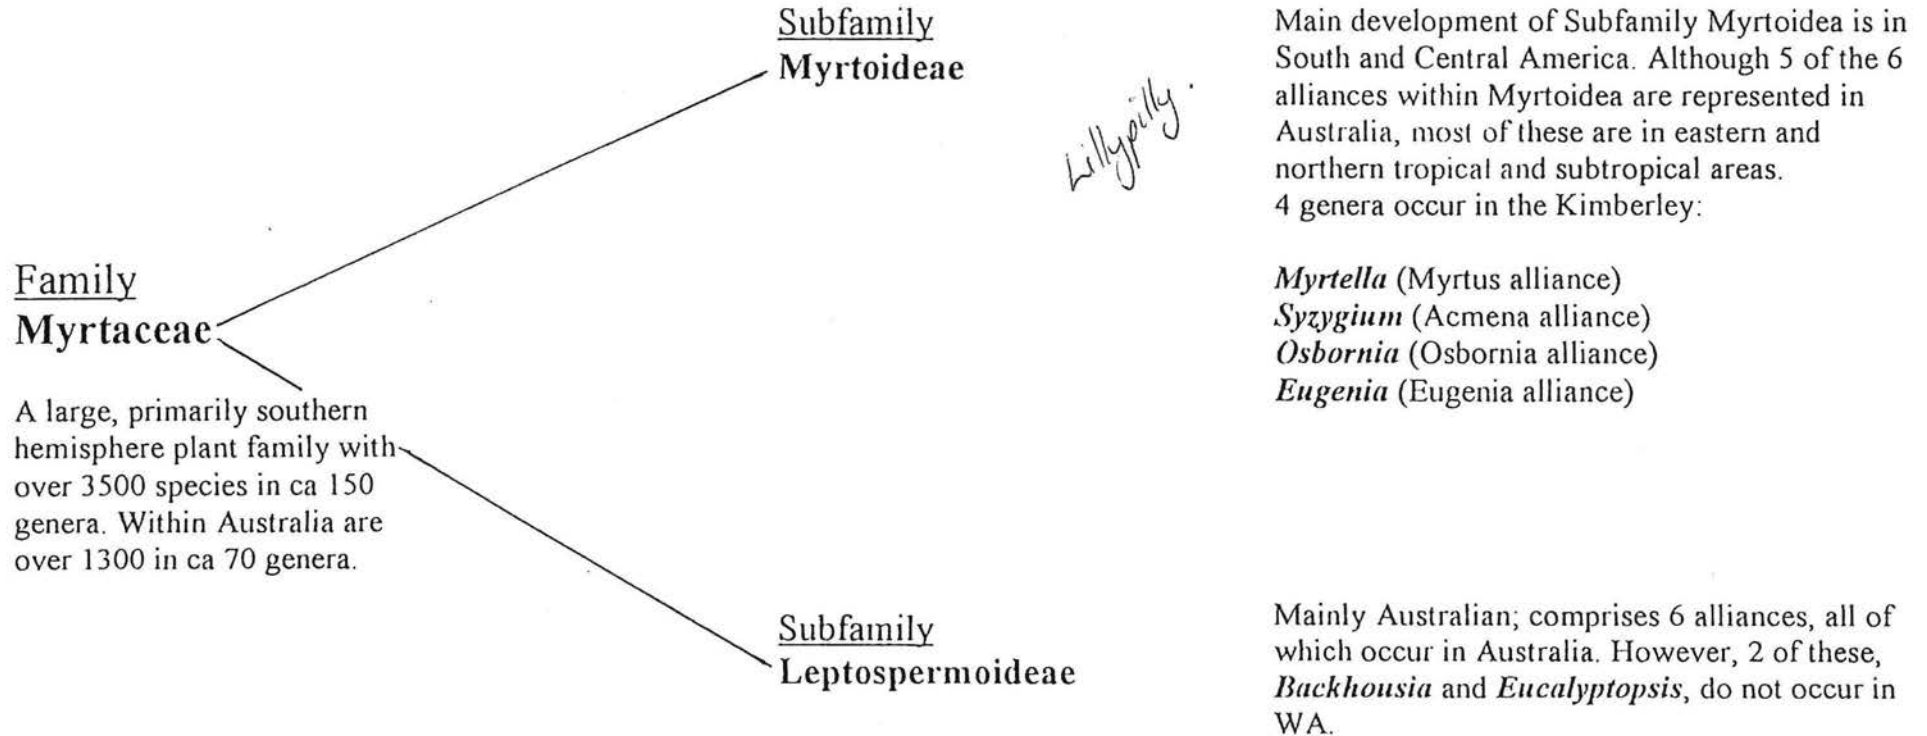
Family
**Myrtaceae**

A large, primarily southern hemisphere plant family with over 3500 species in ca 150 genera. Within Australia are over 1300 in ca 70 genera.

Subfamily
**Myrtoideae**

Lillypilly.

Main development of Subfamily Myrtoidea is in South and Central America. Although 5 of the 6 alliances within Myrtoidea are represented in Australia, most of these are in eastern and northern tropical and subtropical areas.
4 genera occur in the Kimberley:

*Myrtella* (Myrtus alliance)
*Syzygium* (Acmena alliance)
*Osbornia* (Osbornia alliance)
*Eugenia* (Eugenia alliance)

Subfamily
**Leptospermoideae**

Mainly Australian; comprises 6 alliances, all of which occur in Australia. However, 2 of these, *Backhousia* and *Eucalyptopsis*, do not occur in WA.